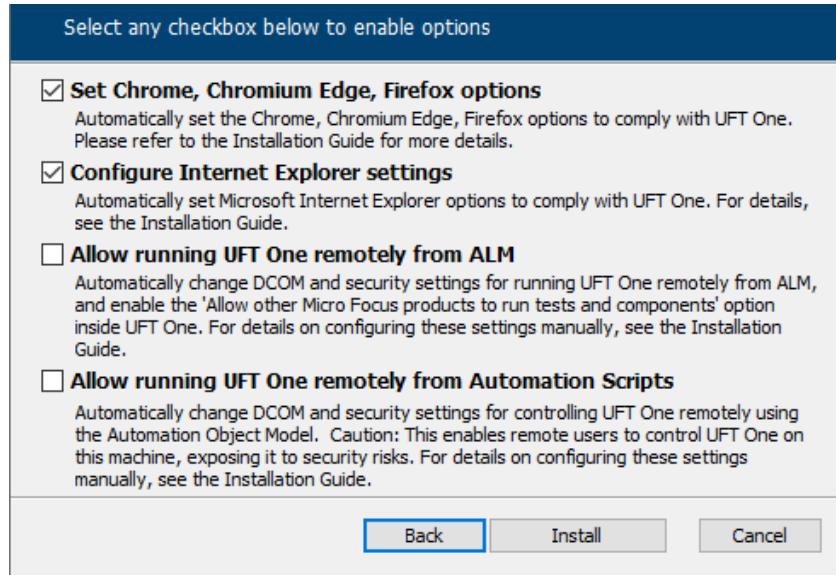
Select any checkbox below to enable options

☑ Set Chrome, Chromium Edge, Firefox options

Automatically set the Chrome, Chromium Edge, Firefox options to comply with UFT One. Please refer to the Installation Guide for more details.

☑ Configure Internet Explorer settings

Automatically set Microsoft Internet Explorer options to comply with UFT One. For details, see the Installation Guide.

☐ Allow running UFT One remotely from ALM

Automatically change DCOM and security settings for running UFT One remotely from ALM, and enable the 'Allow other Micro Focus products to run tests and components' option inside UFT One. For details on configuring these settings manually, see the Installation Guide.

☐ Allow running UFT One remotely from Automation Scripts

Automatically change DCOM and security settings for controlling UFT One remotely using the Automation Object Model. Caution: This enables remote users to control UFT One on this machine, exposing it to security risks. For details on configuring these settings manually, see the Installation Guide.

Back Install Cancel